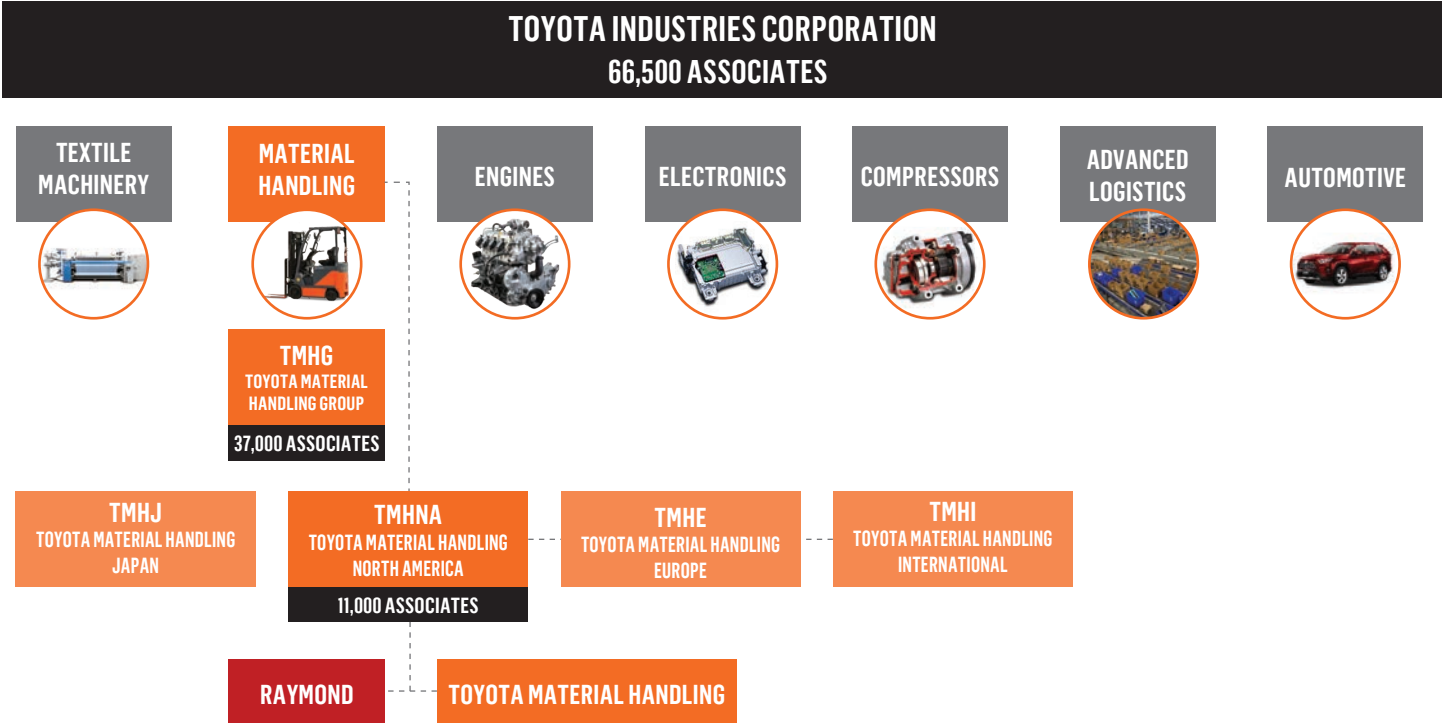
TOYOTA INDUSTRIES CORPORATION
66,500 ASSOCIATES

TEXTILE MACHINERY

MATERIAL HANDLING

ENGINES

ELECTRONICS

COMPRESSORS

ADVANCED LOGISTICS

AUTOMOTIVE

TMHG
TOYOTA MATERIAL HANDLING GROUP
37,000 ASSOCIATES

TMHJ
TOYOTA MATERIAL HANDLING JAPAN

TMHNA
TOYOTA MATERIAL HANDLING NORTH AMERICA
11,000 ASSOCIATES

TMHE
TOYOTA MATERIAL HANDLING EUROPE

TMHI
TOYOTA MATERIAL HANDLING INTERNATIONAL

RAYMOND

TOYOTA MATERIAL HANDLING